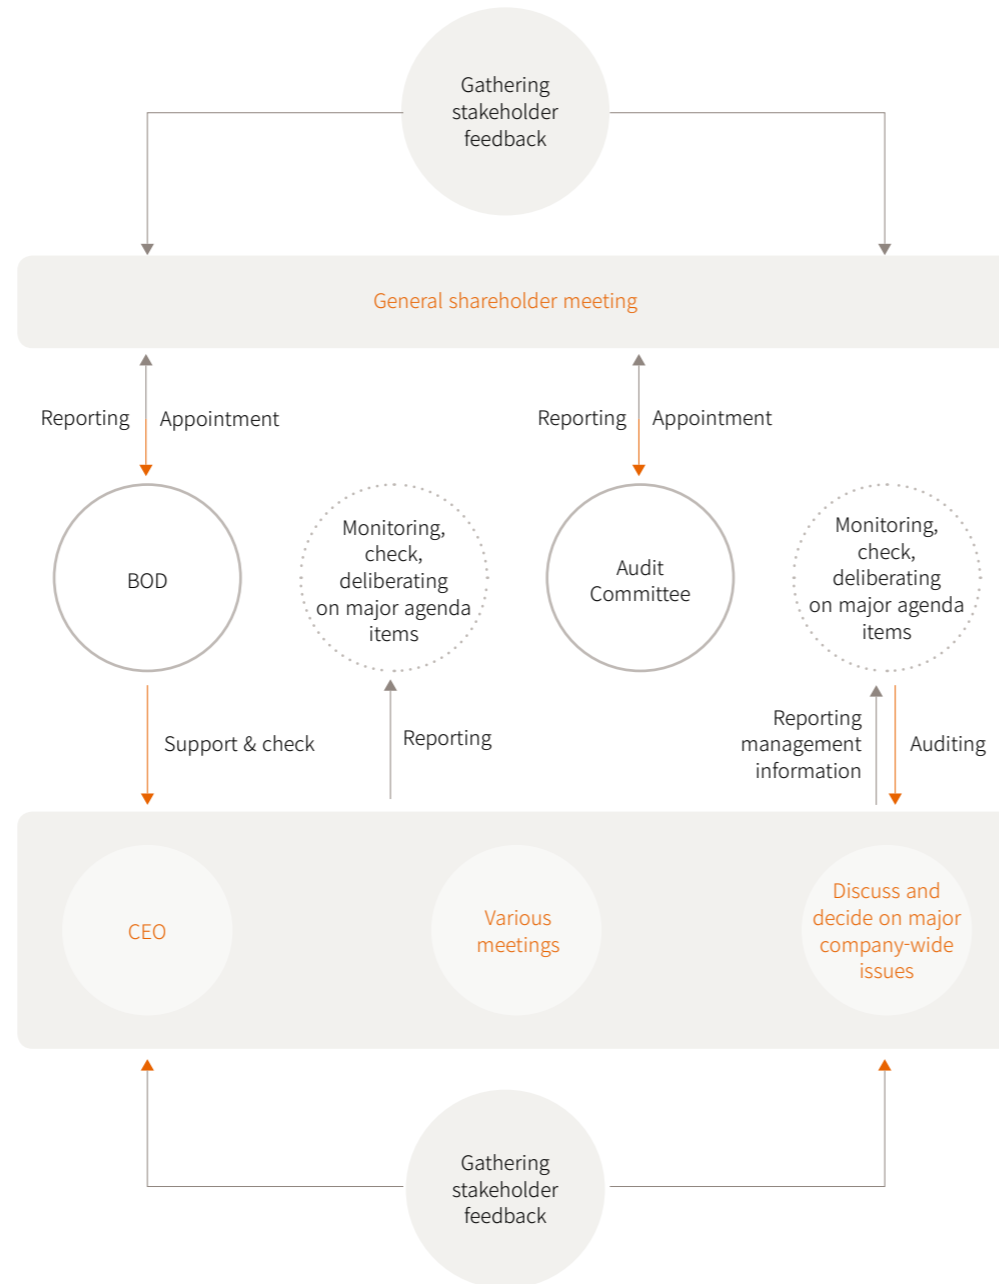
Gathering stakeholder feedback

General shareholder meeting

Reporting

Appointment

Reporting

Appointment

BOD

Monitoring, check, deliberating on major agenda items

Audit Committee

Monitoring, check, deliberating on major agenda items

Support & check

Reporting

Reporting management information

Auditing

CEO

Various meetings

Discuss and decide on major company-wide issues

Gathering stakeholder feedback